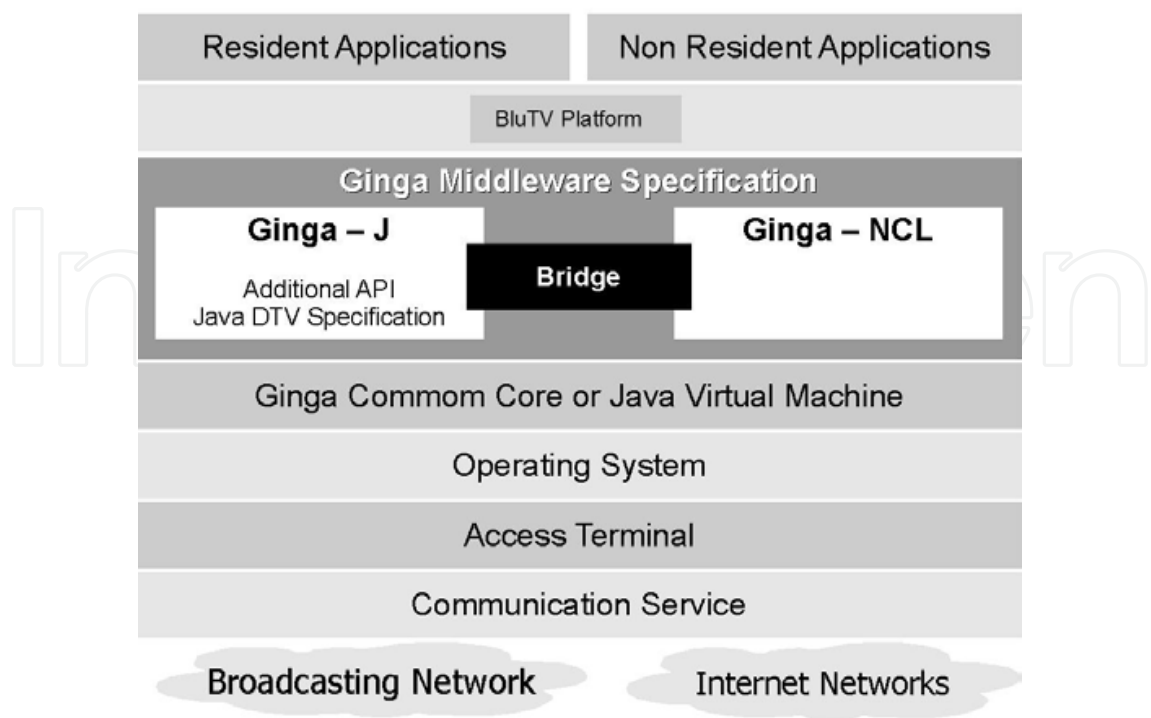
Resident Applications

Non Resident Applications

BluTV Platform

Ginga Middleware Specification

Ginga – J

Additional API
Java DTV Specification

Bridge

Ginga – NCL

Ginga Commom Core or Java Virtual Machine

Operating System

Access Terminal

Communication Service

Broadcasting Network

Internet Networks